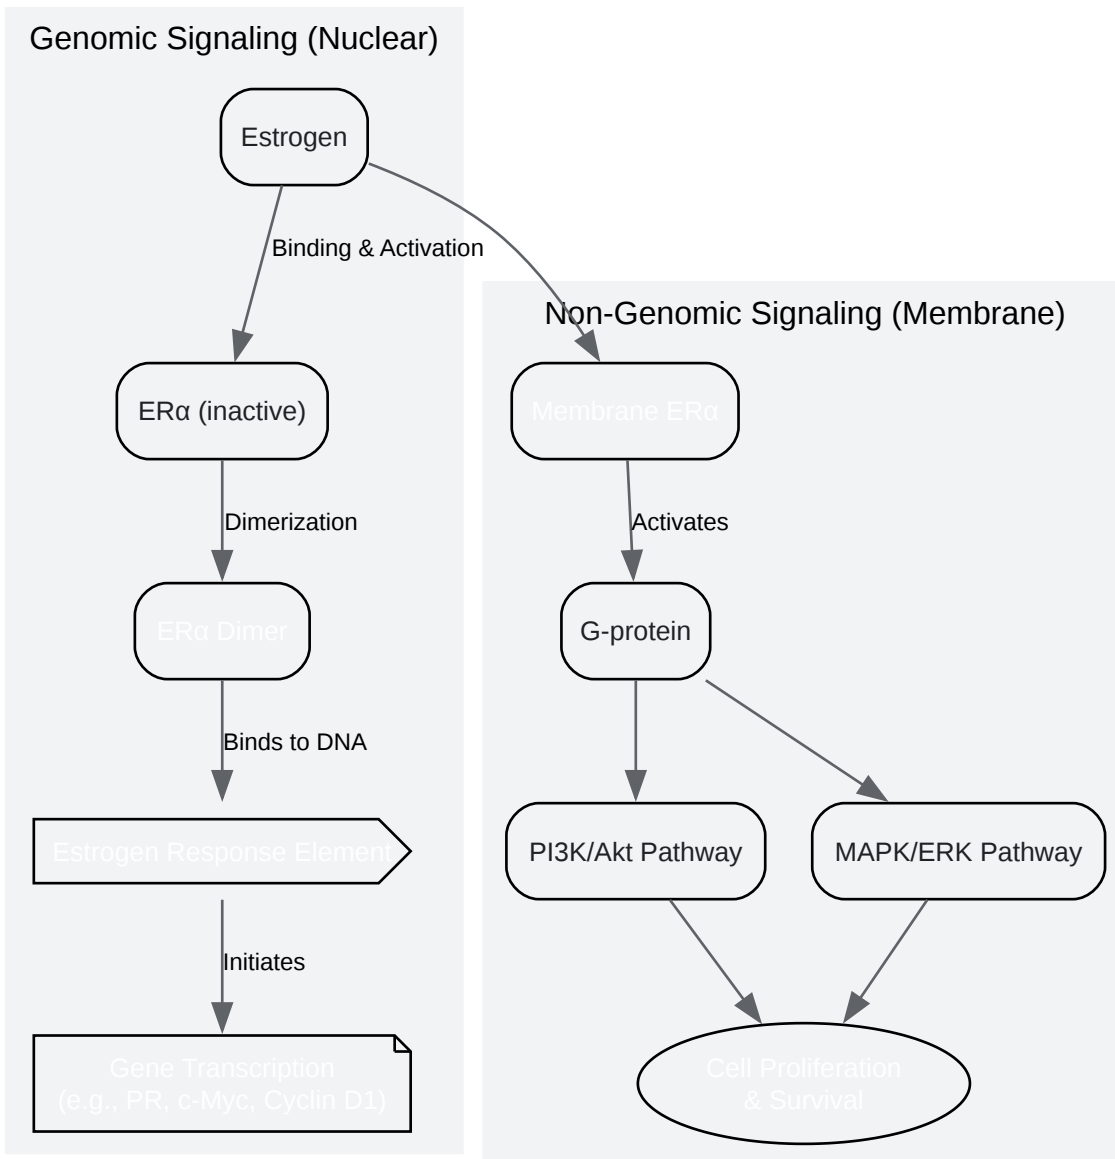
Genomic Signaling (Nuclear)

Estrogen

Binding & Activation

ERα (inactive)

Dimerization

ERα Dimer

Binds to DNA

Estrogen Response Element

Initiates

Gene Transcription
(e.g., PR, c-Myc, Cyclin D1)

Non-Genomic Signaling (Membrane)

Membrane ERα

Activates

G-protein

PI3K/Akt Pathway

MAPK/ERK Pathway

Cell Proliferation
& Survival